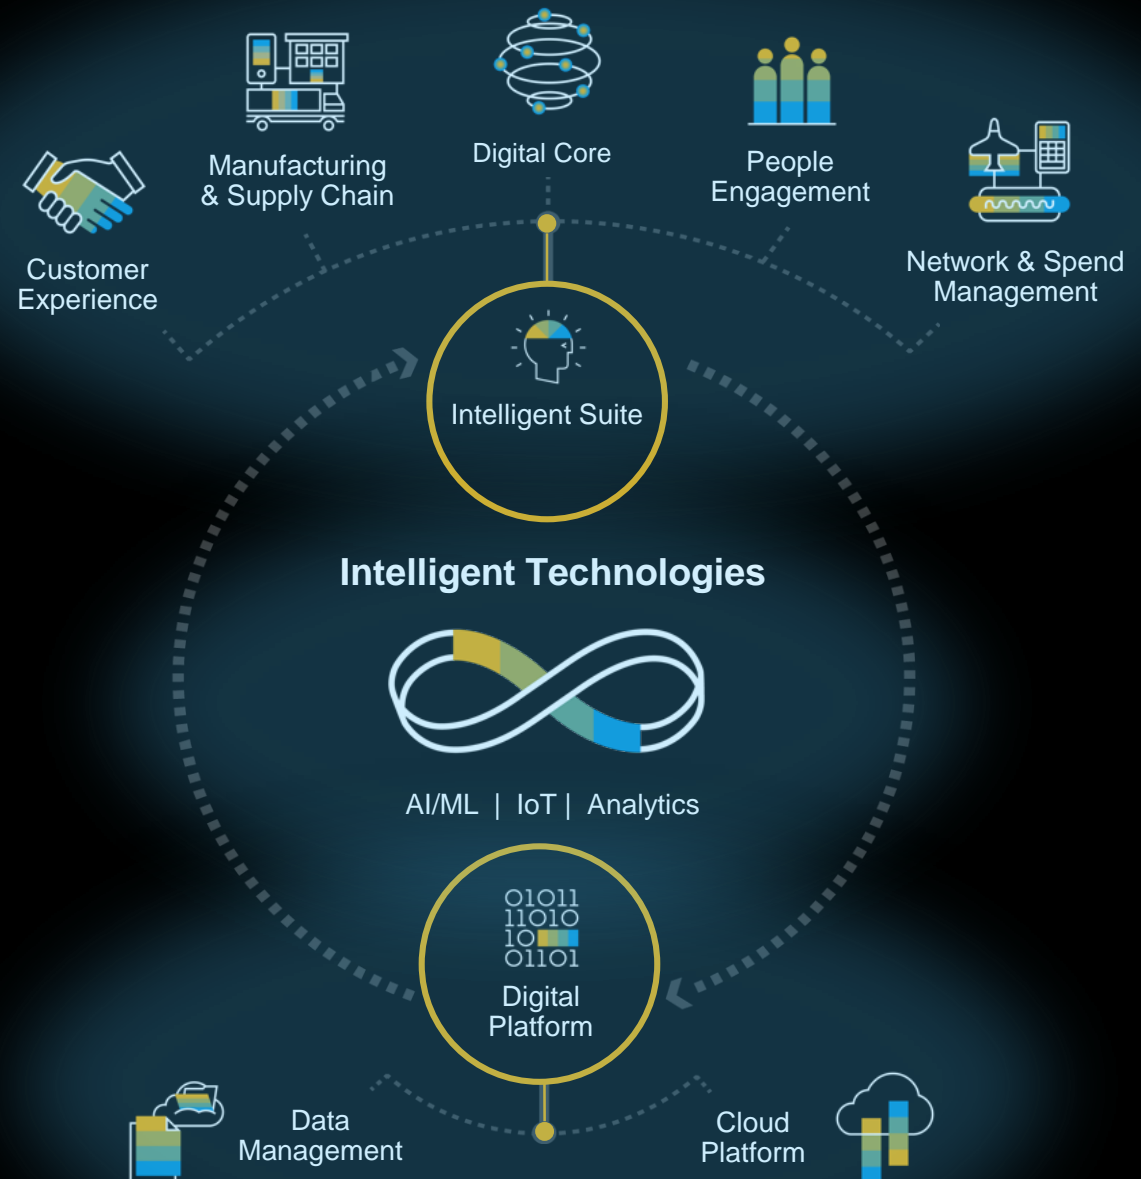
Customer Experience

Manufacturing & Supply Chain

Digital Core

People Engagement

Network & Spend Management

Intelligent Suite

Intelligent Technologies

AI/ML | IoT | Analytics

01011
11010
10
01101

Digital Platform

Data Management

Cloud Platform